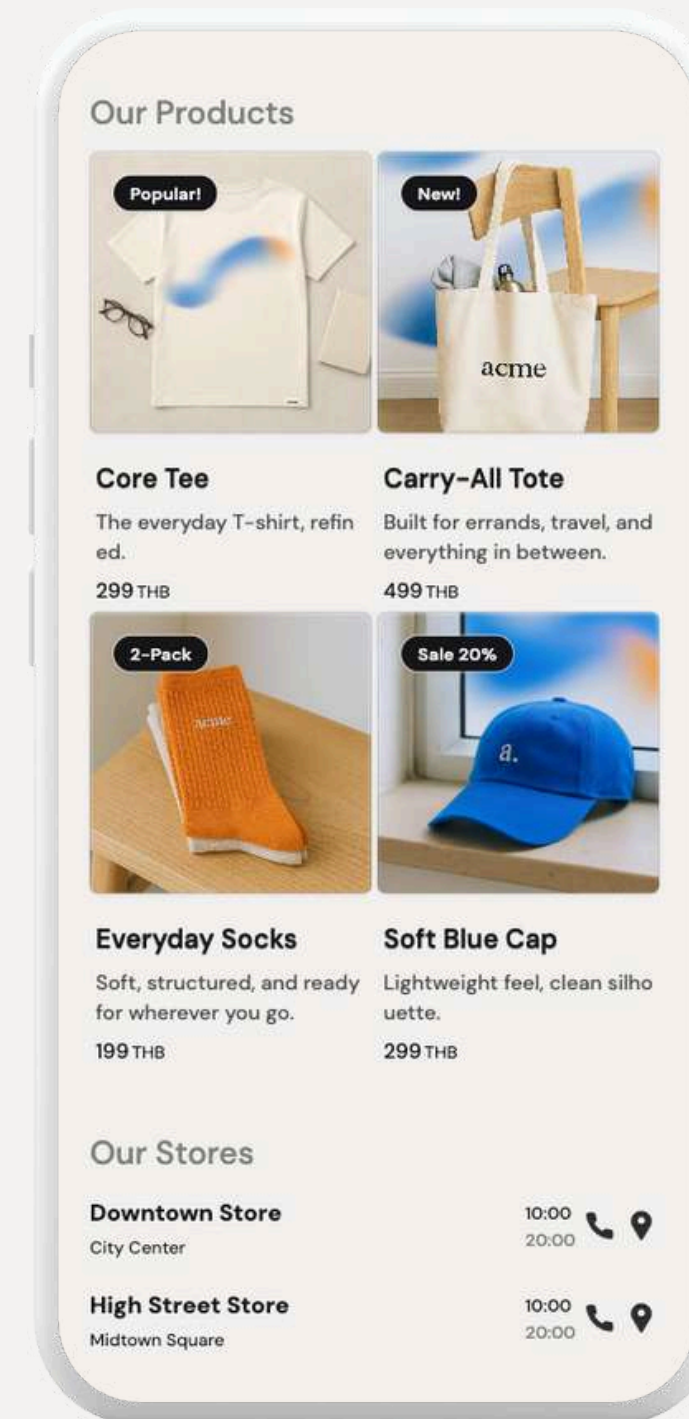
Our Products

Popular!

New!

acme

Core Tee

The everyday T-shirt, refined.

299 THB

Carry-All Tote

Built for errands, travel, and everything in between.

499 THB

2-Pack

acme

Sale 20%

a.

Everyday Socks

Soft, structured, and ready for wherever you go.

199 THB

Soft Blue Cap

Lightweight feel, clean silhouette.

299 THB

Our Stores

Downtown Store

City Center

10:00
20:00

High Street Store

Midtown Square

10:00
20:00